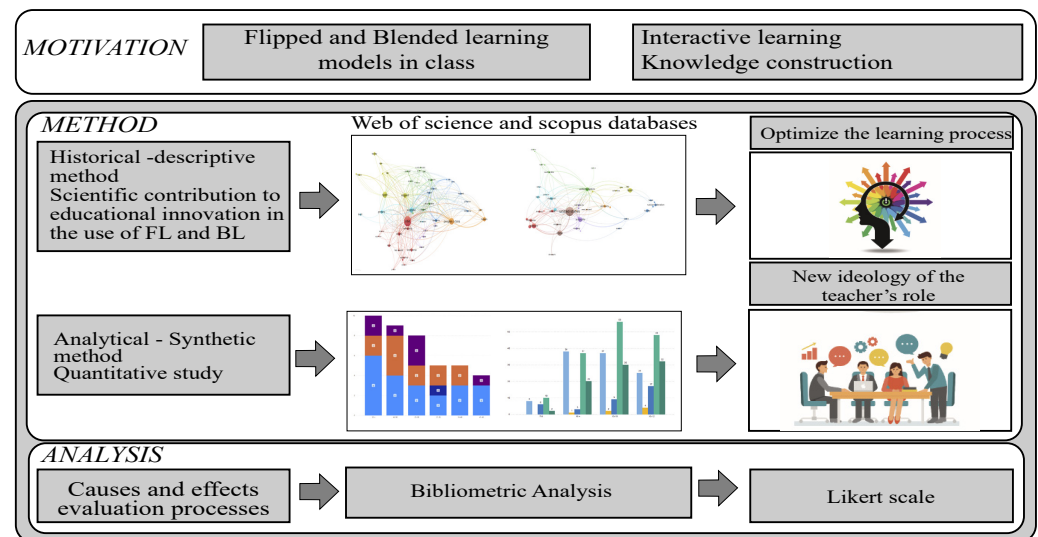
MOTIVATION

Flipped and Blended learning models in class

Interactive learning
Knowledge construction

METHOD

Web of science and scopus databases

Historical -descriptive method
Scientific contribution to educational innovation in the use of FL and BL

Optimize the learning process

New ideology of the teacher's role

Analytical - Synthetic method
Quantitative study

ANALYSIS

Causes and effects evaluation processes

Bibliometric Analysis

Likert scale